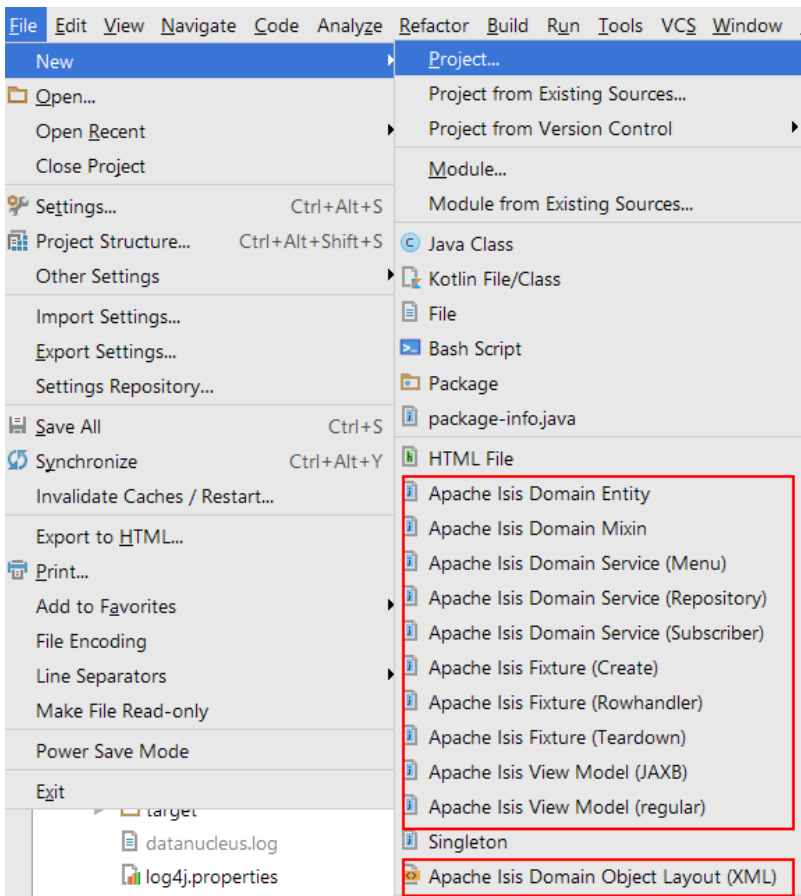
File Edit View Navigate Code Analyze Refactor Build Run Tools VCS Window

New
Open...
Open Recent
Close Project
Settings... Ctrl+Alt+S
Project Structure... Ctrl+Alt+Shift+S
Other Settings
Import Settings...
Export Settings...
Settings Repository...
Save All Ctrl+S
Synchronize Ctrl+Alt+Y
Invalidate Caches / Restart...
Export to HTML...
Print...
Add to Favorites
File Encoding
Line Separators
Make File Read-only
Power Save Mode
Exit

Project...
Project from Existing Sources...
Project from Version Control
Module...
Module from Existing Sources...
Java Class
Kotlin File/Class
File
Bash Script
Package
package-info.java
HTML File
Apache Isis Domain Entity
Apache Isis Domain Mixin
Apache Isis Domain Service (Menu)
Apache Isis Domain Service (Repository)
Apache Isis Domain Service (Subscriber)
Apache Isis Fixture (Create)
Apache Isis Fixture (Rowhandler)
Apache Isis Fixture (Teardown)
Apache Isis View Model (JAXB)
Apache Isis View Model (regular)
Singleton
Apache Isis Domain Object Layout (XML)

target
datanucleus.log
log4j.properties